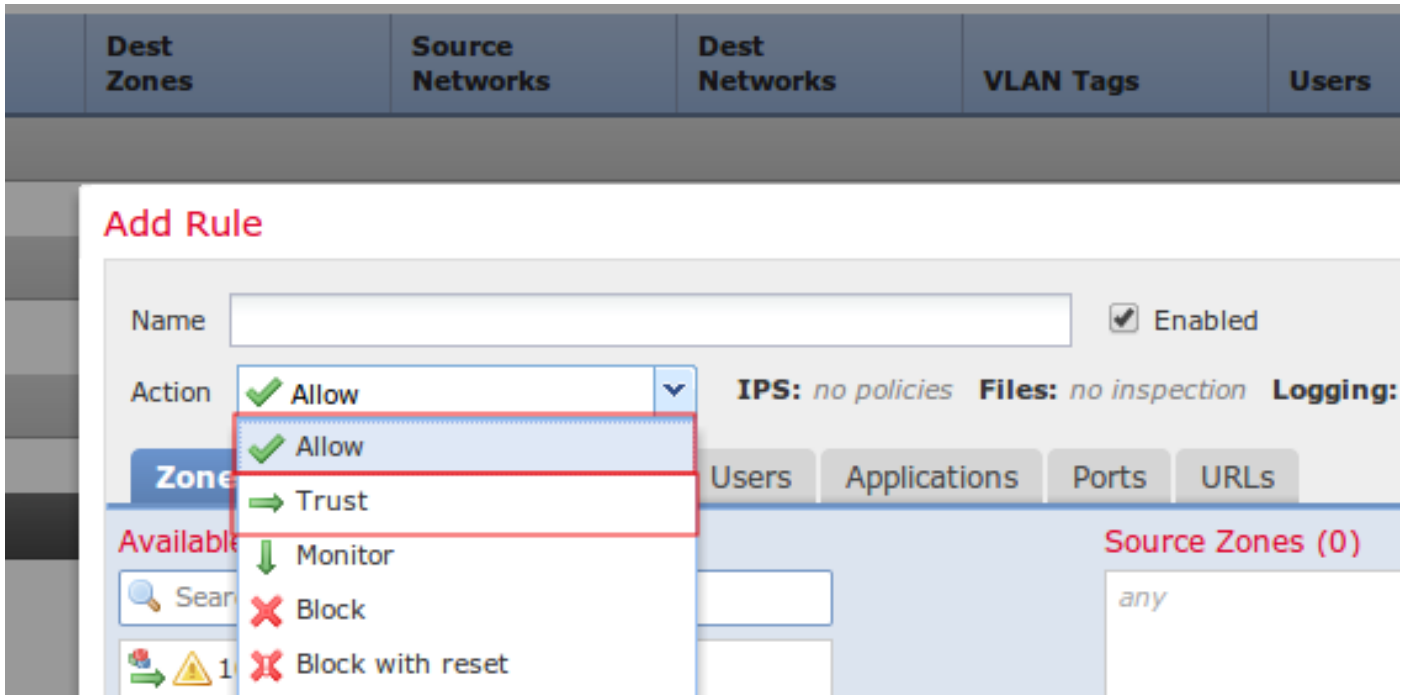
| Dest Zones | Source Networks | Dest Networks | VLAN Tags | Users |
|---|---|---|---|---|

Add Rule

Name

Enabled

Action Allow

IPS: no policies Files: no inspection Logging:

Allow
Trust
Monitor
Block
Block with reset

Zone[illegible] Users Applications Ports URLs

Available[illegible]

Sear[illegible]

1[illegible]

Source Zones (0)

any